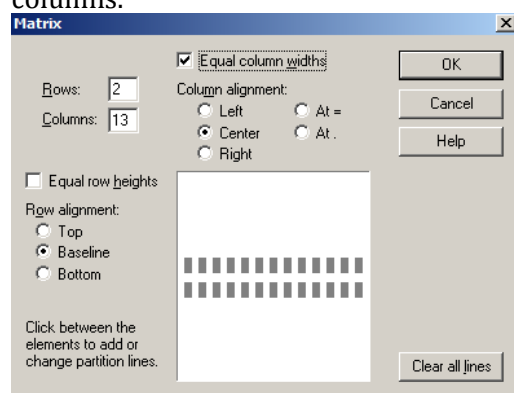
columns.

Matrix

Rows: 2
Columns: 13

Equal column widths
Column alignment:
Left
At =
Center
At .
Right

OK
Cancel
Help

Equal row heights
Row alignment:
Top
Baseline
Bottom

Click between the elements to add or change partition lines.

Clear all lines